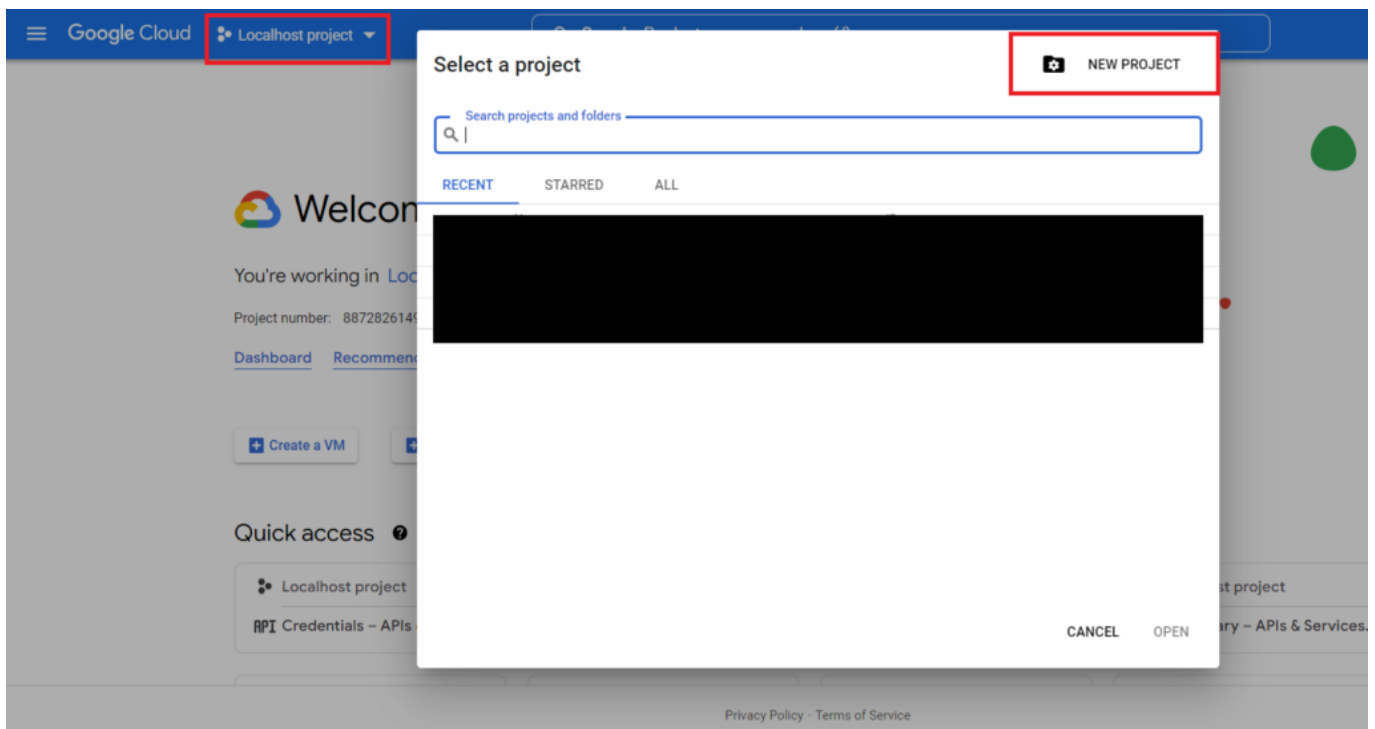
Google Cloud Localhost project

Select a project

NEW PROJECT

Search projects and folders

RECENT STARRED ALL

Welcom

You're working in Loc

Project number: 8872826149

Dashboard Recommen

Create a VM

Quick access

Localhost project

API Credentials – APIs

st project

ary – APIs & Services.

CANCEL OPEN

Privacy Policy · Terms of Service